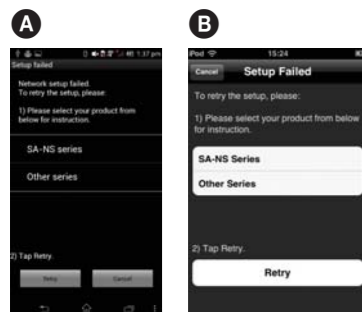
A

1:37 pm

Setup failed

Network setup failed.
To retry the setup, please:

1) Please select your product from below for instruction.

SA-NS series

Other series

2) Tap Retry.

Retry

Cancel

B

Pod

15:24

Cancel

Setup Failed

To retry the setup, please:

1) Please select your product from below for instruction.

SA-NS Series

Other Series

2) Tap Retry.

Retry